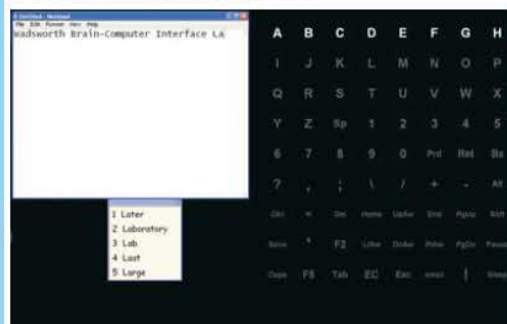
Untitled - Notepad
File Edit Format View Help
Wadsworth Brain-Computer Interface La

1 Later
2 Laboratory
3 Lab
4 Last
5 Large

| A | B | C | D | E | F | G | H |
|---|---|---|---|---|---|---|---|
| I | J | K | L | M | N | O | P |
| Q | R | S | T | U | V | W | X |
| Y | Z | Sp | 1 | 2 | 3 | 4 | 5 |
| 6 | 7 | 8 | 9 | 0 | Prd | Ret | Bs |
| ? | , | ; | \ | / | + | - | Alt |
| Ctrl | = | Del | Home | UpAw | End | PgUp | Shft |
| Save | ' | F2 | LArw | DnAw | RtAw | PgDn | Pause |
| Caps | F5 | Tab | EC | Esc | email | ! | Sleep |